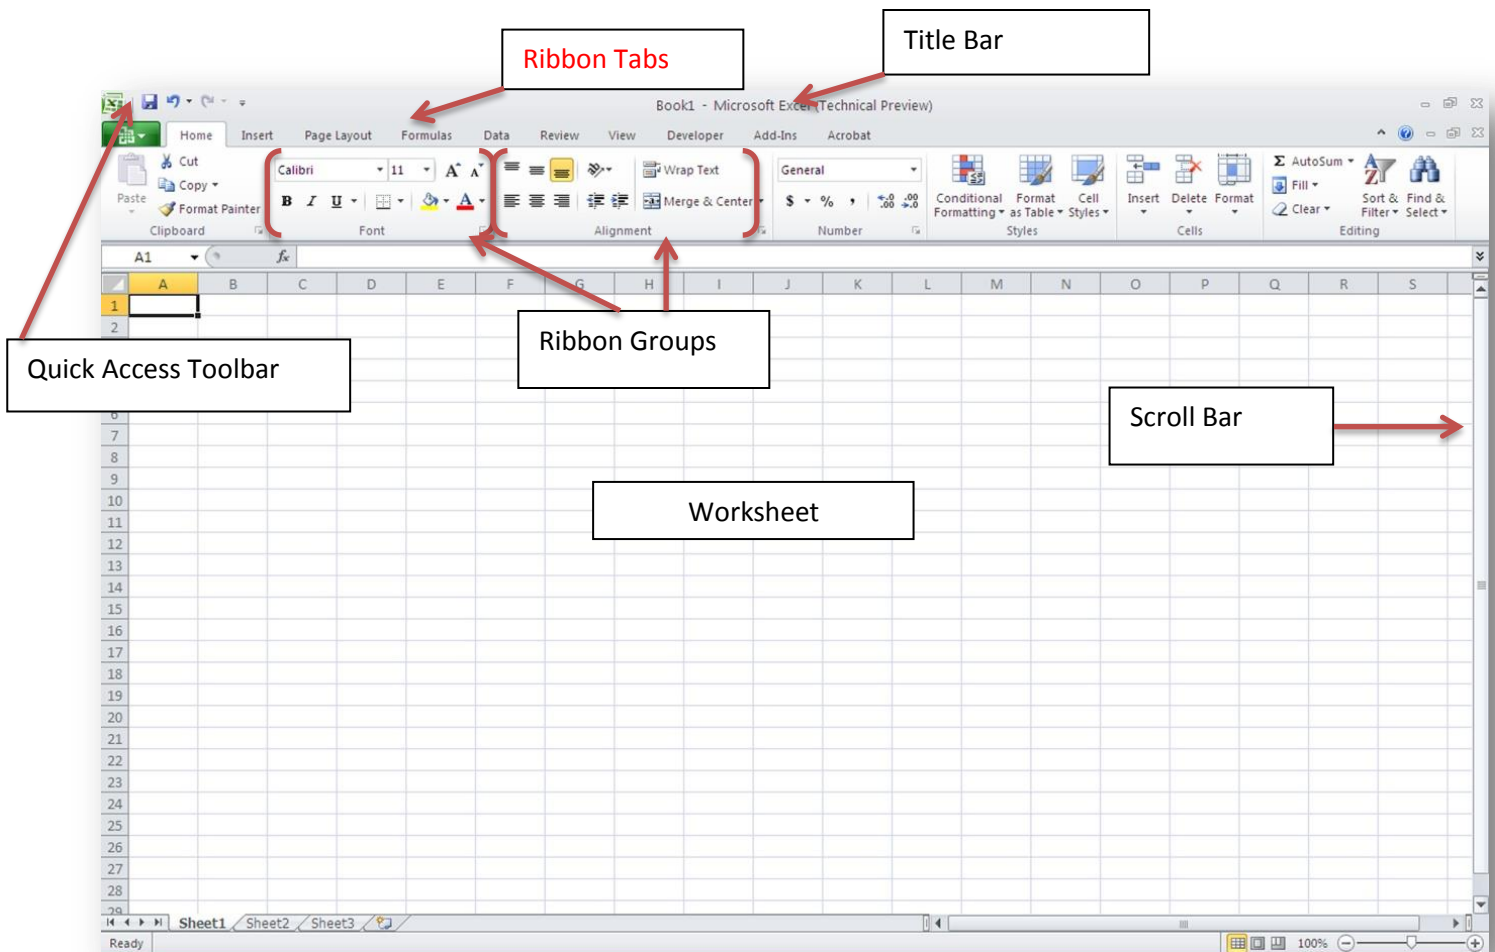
Ribbon Tabs

Title Bar

Book1 - Microsoft Excel (Technical Preview)

Home Insert Page Layout Formulas Data Review View Developer Add-Ins Acrobat

Paste

Cut

Copy

Format Painter

Clipboard

Calibri 11

B I U

Font

Wrap Text

Merge & Center

Alignment

General

$ % ,

Number

Conditional Formatting

Format as Table

Cell Styles

Styles

Insert Delete Format

Cells

AutoSum

Fill

Clear

Sort & Filter

Find & Select

Editing

A1

$f_x$

| | A | B | C | D | E | F | G | H | I | J | K | L | M | N | O | P | Q | R | S |
|---|---|---|---|---|---|---|---|---|---|---|---|---|---|---|---|---|---|---|---|
| 1 | | | | | | | | | | | | | | | | | | | |
| 2 | | | | | | | | | | | | | | | | | | | |

Quick Access Toolbar

Ribbon Groups

Scroll Bar

Worksheet

7
8
9
10
11
12
13
14
15
16
17
18
19
20
21
22
23
24
25
26
27
28
29

Sheet1 Sheet2 Sheet3

Ready

100%